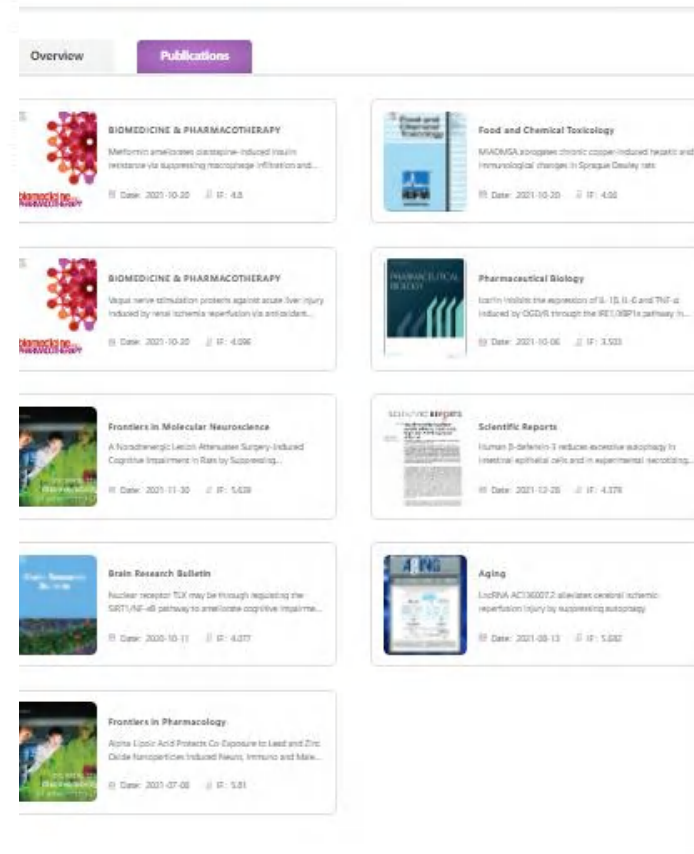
Overview

Publications

biomedicine PHARMACOTHERAPY

BIOMEDICINE & PHARMACOTHERAPY

Metformin ameliorates olanzapine-induced insulin resistance via suppressing macrophage infiltration and...

Date: 2021-10-20 IF: 4.5

Food and Chemical Toxicology

Food and Chemical Toxicology

MiADMSA abrogates chronic copper-induced hepatic and immunological changes in Sprague Dawley rats

Date: 2021-10-20 IF: 4.60

biomedicine PHARMACOTHERAPY

BIOMEDICINE & PHARMACOTHERAPY

Vagus nerve stimulation protects against acute liver injury induced by renal ischemia reperfusion via antioxidant...

Date: 2021-10-20 IF: 4.096

PHARMACEUTICAL BIOLOGY

Pharmaceutical Biology

Icariin inhibits the expression of IL-1β, IL-6 and TNF-α induced by OGD/R through the IRE1/XBP1s pathway in...

Date: 2021-10-06 IF: 3.503

Frontiers in Molecular Neuroscience

A Noradrenergic Lesion Attenuates Surgery-Induced Cognitive Impairment in Rats by Suppressing...

Date: 2021-11-30 IF: 5.639

SCIENTIFIC REPORTS

Scientific Reports

Human β-defensin-3 reduces excessive autophagy in intestinal epithelial cells and in experimental necrotizing...

Date: 2021-12-28 IF: 4.379

Brain Research Bulletin

Brain Research Bulletin

Nuclear receptor TLX may be through regulating the SIRT1/NF-κB pathway to ameliorate cognitive impairme...

Date: 2020-10-11 IF: 4.077

AGING

Aging

LncRNA AC136007.2 alleviates cerebral ischemic reperfusion injury by suppressing autophagy

Date: 2021-08-13 IF: 5.682

Frontiers in Pharmacology

Alpha Lipoic Acid Protects Co-Exposure to Lead and Zinc Oxide Nanoparticles Induced Neuro, Immuno and Male...

Date: 2021-07-08 IF: 5.81